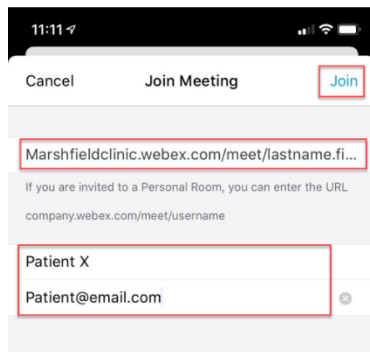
11:11

Cancel Join Meeting Join

Marshfieldclinic.webex.com/meet/lastname.fi...

If you are invited to a Personal Room, you can enter the URL company.webex.com/meet/username

Patient X

Patient@email.com